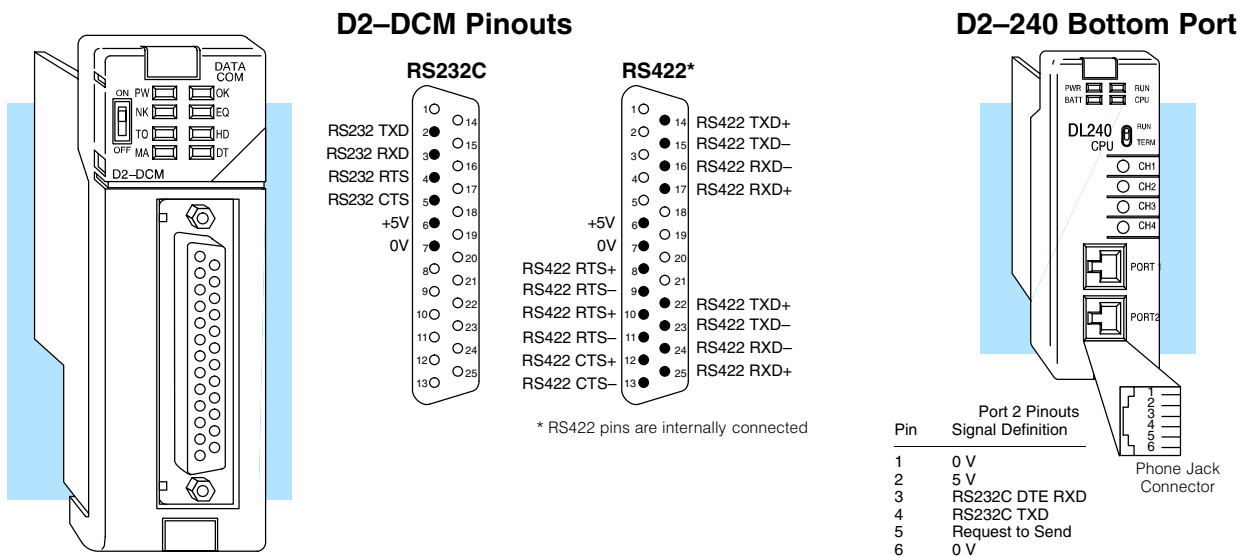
DATA COM
ON PW OK
NK EQ
TO HD
OFF MA DT
D2–DCM

D2–DCM Pinouts

RS232C

1
RS232 TXD 2
RS232 RXD 3
RS232 RTS 4
RS232 CTS 5
+5V 6
0V 7
8
9
10
11
12
13
14
15
16
17
18
19
20
21
22
23
24
25

RS422*

1
2
3
4
5
+5V 6
0V 7
RS422 RTS+ 8
RS422 RTS– 9
RS422 RTS+ 10
RS422 RTS– 11
RS422 CTS+ 12
RS422 CTS– 13
14 RS422 TXD+
15 RS422 TXD–
16 RS422 RXD–
17 RS422 RXD+
18
19
20
21
22 RS422 TXD+
23 RS422 TXD–
24 RS422 RXD–
25 RS422 RXD+

* RS422 pins are internally connected

D2–240 Bottom Port

PWR RUN
BATT CPU
DL240 CPU
RUN
TERM
CH1
CH2
CH3
CH4
PORT 1
PORT2

1
2
3
4
5
6
Phone Jack Connector

| Pin | Port 2 Pinouts Signal Definition |
|---|---|
| 1 | 0 V |
| 2 | 5 V |
| 3 | RS232C DTE RXD |
| 4 | RS232C TXD |
| 5 | Request to Send |
| 6 | 0 V |